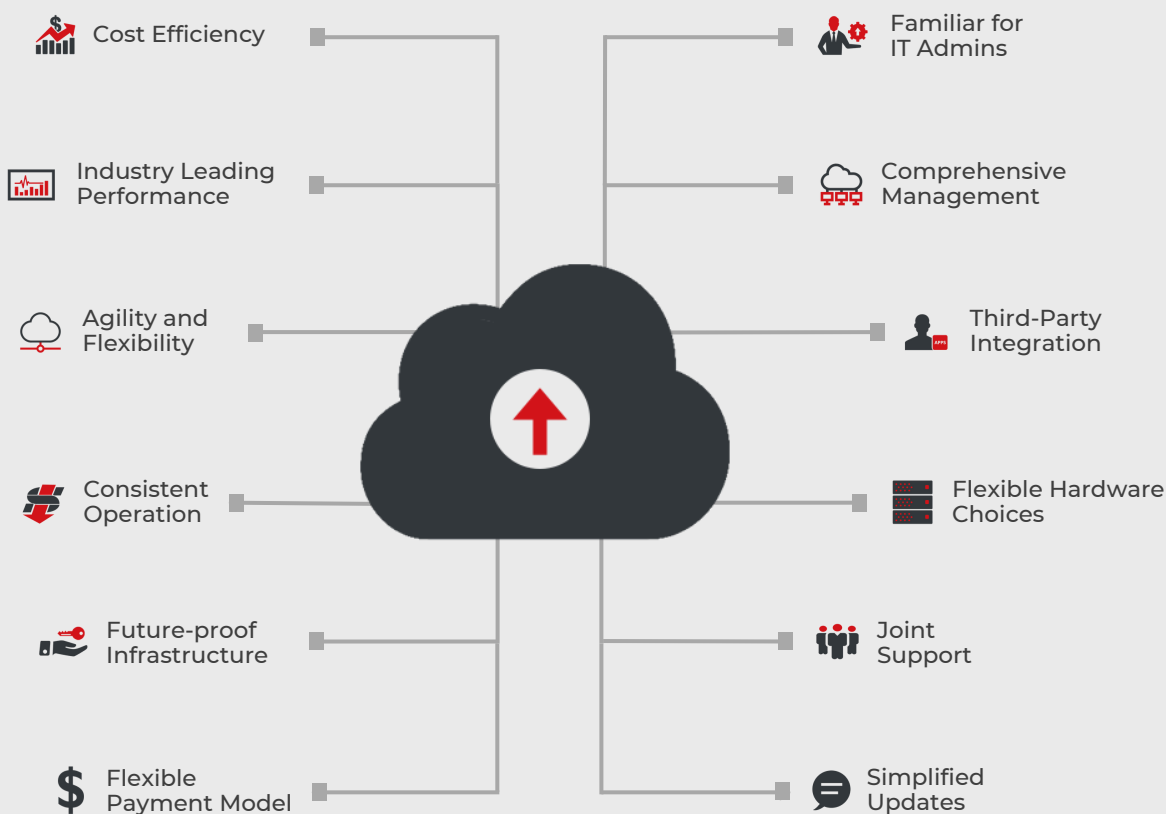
Cost Efficiency

Familiar for IT Admins

Industry Leading Performance

Comprehensive Management

Agility and Flexibility

Third-Party Integration

Consistent Operation

Flexible Hardware Choices

Future-proof Infrastructure

Joint Support

Flexible Payment Model

Simplified Updates